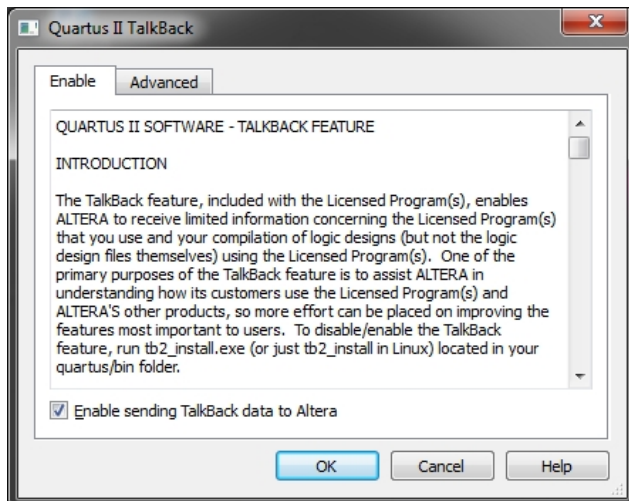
Quartus II TalkBack

Enable | Advanced

QUARTUS II SOFTWARE - TALKBACK FEATURE

INTRODUCTION

The TalkBack feature, included with the Licensed Program(s), enables ALTERA to receive limited information concerning the Licensed Program(s) that you use and your compilation of logic designs (but not the logic design files themselves) using the Licensed Program(s). One of the primary purposes of the TalkBack feature is to assist ALTERA in understanding how its customers use the Licensed Program(s) and ALTERA'S other products, so more effort can be placed on improving the features most important to users. To disable/enable the TalkBack feature, run tb2_install.exe (or just tb2_install in Linux) located in your quartus/bin folder.

Enable sending TalkBack data to Altera

OK | Cancel | Help